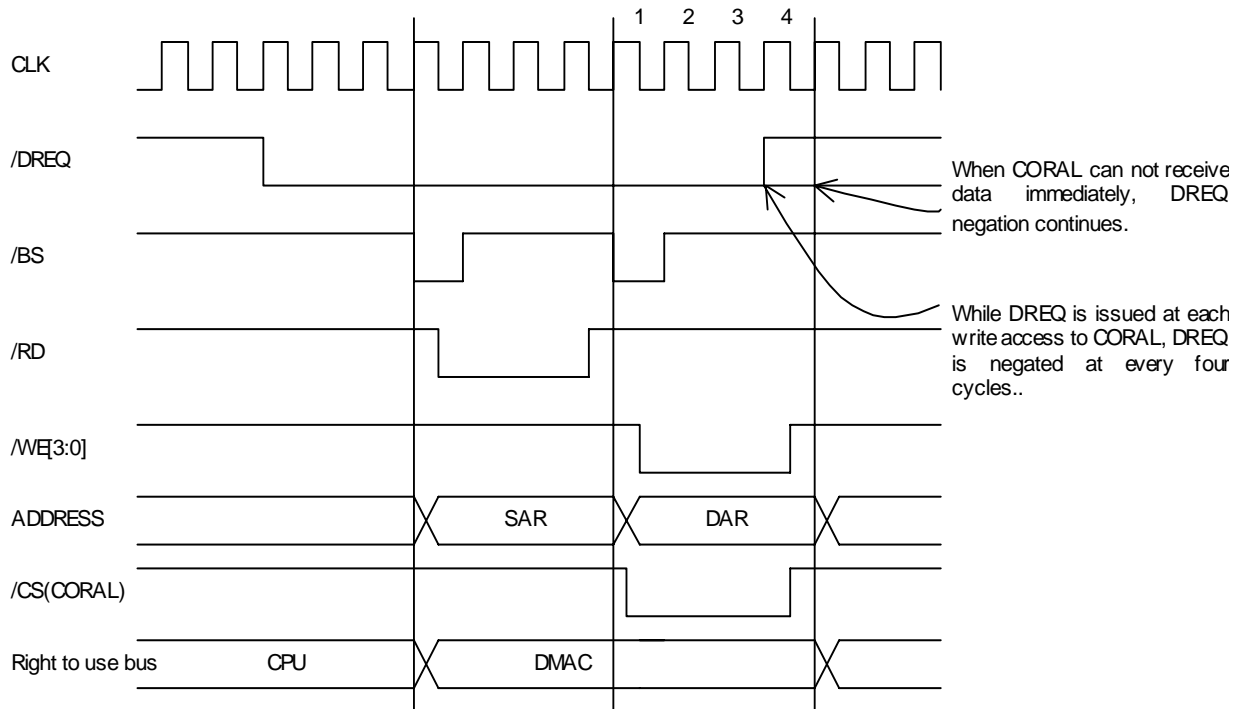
1 2 3 4

CLK

/DREQ

When CORAL can not receive data immediately, DREQ negation continues.

/BS

While DREQ is issued at each write access to CORAL, DREQ is negated at every four cycles..

/RD

/WE[3:0]

ADDRESS

SAR

DAR

/CS(CORAL)

Right to use bus

CPU

DMAC